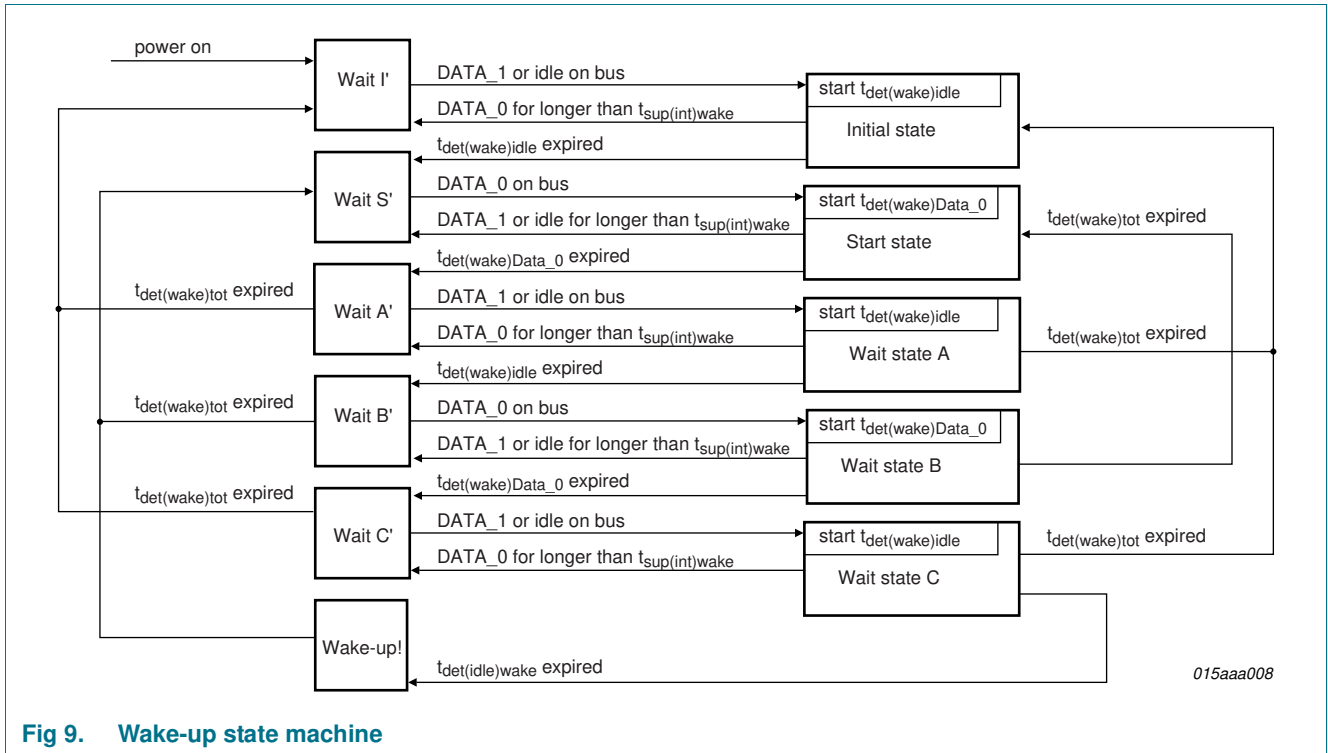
power on

Wait I'

DATA_1 or idle on bus

DATA_0 for longer than $t_{sup(int)wake}$

$t_{det(wake)idle}$ expired

start $t_{det(wake)idle}$

Initial state

Wait S'

DATA_0 on bus

DATA_1 or idle for longer than $t_{sup(int)wake}$

$t_{det(wake)Data\_0}$ expired

start $t_{det(wake)Data\_0}$

Start state

$t_{det(wake)tot}$ expired

$t_{det(wake)tot}$ expired

Wait A'

DATA_1 or idle on bus

DATA_0 for longer than $t_{sup(int)wake}$

$t_{det(wake)idle}$ expired

start $t_{det(wake)idle}$

Wait state A

$t_{det(wake)tot}$ expired

$t_{det(wake)tot}$ expired

Wait B'

DATA_0 on bus

DATA_1 or idle for longer than $t_{sup(int)wake}$

$t_{det(wake)Data\_0}$ expired

start $t_{det(wake)Data\_0}$

Wait state B

$t_{det(wake)tot}$ expired

Wait C'

DATA_1 or idle on bus

DATA_0 for longer than $t_{sup(int)wake}$

start $t_{det(wake)idle}$

Wait state C

$t_{det(wake)tot}$ expired

Wake-up!

$t_{det(idle)wake}$ expired

015aaa008

Fig 9. Wake-up state machine